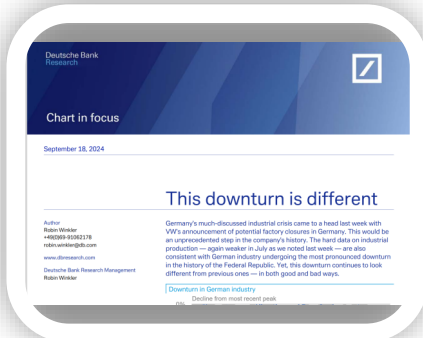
Deutsche Bank
Research

Chart in focus

September 18, 2024

This downturn is different

Author
Robin Winkler
+49(69)-91062178
robin.winkler@db.com

www.dbresearch.com

Deutsche Bank Research Management
Robin Winkler

Germany's much-discussed industrial crisis came to a head last week with VW's announcement of potential factory closures in Germany. This would be an unprecedented step in the company's history. The hard data on industrial production — again weaker in July as we noted last week — are also consistent with German industry undergoing the most pronounced downturn in the history of the Federal Republic. Yet, this downturn continues to look different from previous ones — in both good and bad ways.

Downturn in German industry
Decline from most recent peak
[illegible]